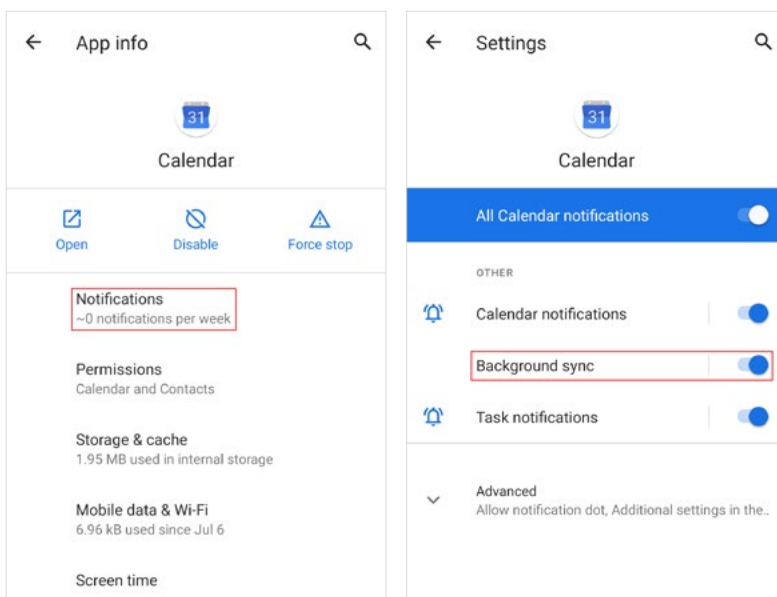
App info

31

Calendar

Open

Disable

Force stop

Notifications
~0 notifications per week

Permissions
Calendar and Contacts

Storage & cache
1.95 MB used in internal storage

Mobile data & Wi-Fi
6.96 kB used since Jul 6

Screen time

Settings

31

Calendar

All Calendar notifications

OTHER

Calendar notifications

Background sync

Task notifications

Advanced
Allow notification dot, Additional settings in the..